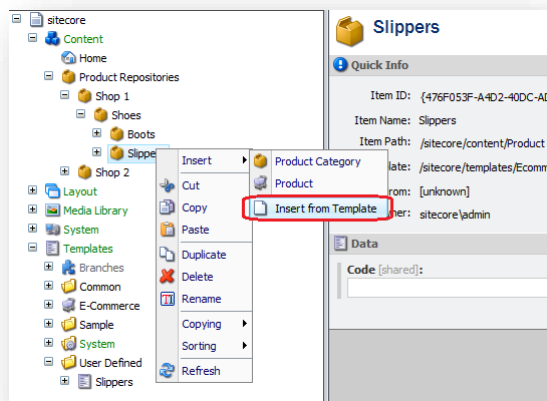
sitecore
Content
Home
Product Repositories
Shop 1
Shoes
Boots
Slippe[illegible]
Shop 2
Layout
Media Library
System
Templates
Branches
Common
E-Commerce
Sample
System
User Defined
Slippers

Insert
Cut
Copy
Paste
Duplicate
Delete
Rename
Copying
Sorting
Refresh

Product Category
Product
Insert from Template

Slippers
Quick Info
Item ID: {476F053F-A4D2-40DC-AD
Item Name: Slippers
Item Path: /sitecore/content/Product
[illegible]late: /sitecore/templates/Ecomm
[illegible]rom: [unknown]
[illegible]ner: sitecore\admin
Data
Code [shared]: